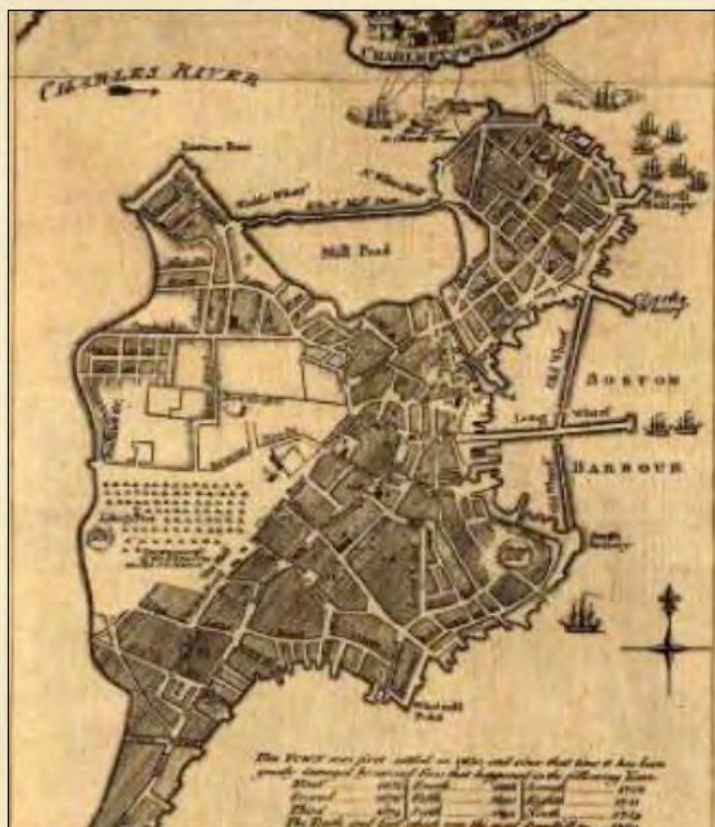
CHARLESTOWN

CHARLES RIVER

Mill Pond

Long Wharf

BOSTON

HARBOUR

Windmill Point

This TOWN was first settled in 1630, and since that time it has been greatly damaged by several Fires that happened in the following Years.

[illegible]